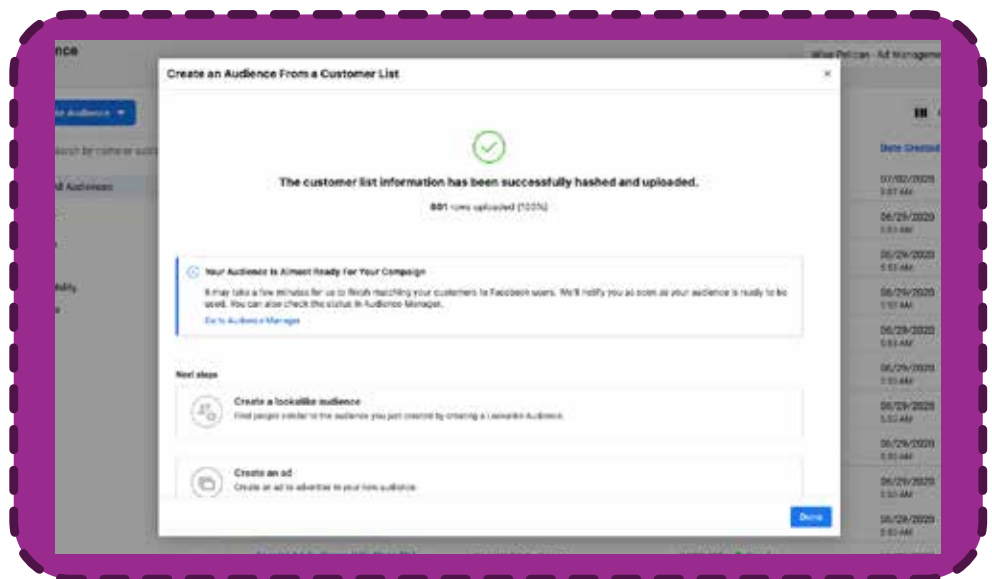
nce

Wise Pelican - Ad Management

e Audience ▼

earch by name or audi

ll Audiences

bility

Create an Audience From a Customer List

×

The customer list information has been successfully hashed and uploaded.

801 rows uploaded (100%)

Your Audience Is Almost Ready For Your Campaign

It may take a few minutes for us to finish matching your customers to Facebook users. We'll notify you as soon as your audience is ready to be used. You can also check the status in Audience Manager.

Go to Audience Manager

Next steps

Create a lookalike audience

Find people similar to the audience you just created by creating a Lookalike Audience.

Create an ad

Create an ad to advertise to your new audience.

Done

Date Created

07/02/2020 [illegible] AM

06/29/2020 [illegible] AM

06/29/2020 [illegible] AM

06/29/2020 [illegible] AM

06/29/2020 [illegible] AM

06/29/2020 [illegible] AM

06/29/2020 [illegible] AM

06/29/2020 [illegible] AM

06/29/2020 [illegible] AM

06/29/2020 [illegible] AM